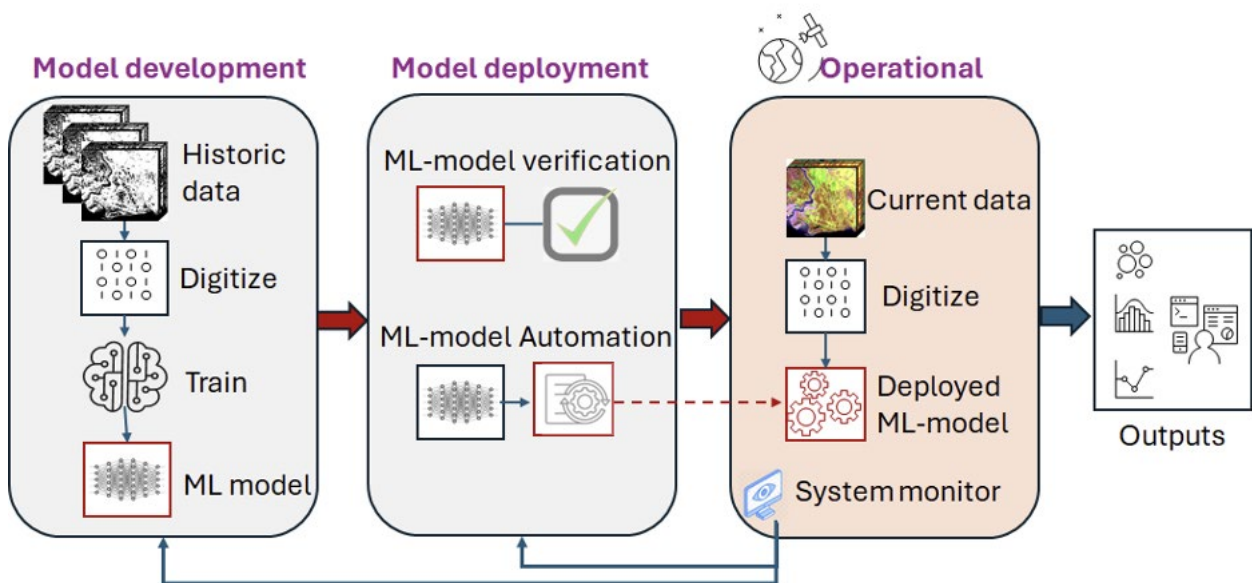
Model development

Historic data

0 1 0 1
1 0 1 0
0 1 0 1
1 0 1 0

Digitize

Train

ML model

Model deployment

ML-model verification

ML-model Automation

Operational

Current data

0 1 0 1
1 0 1 0
0 1 0 1
1 0 1 0

Digitize

Deployed ML-model

System monitor

Outputs